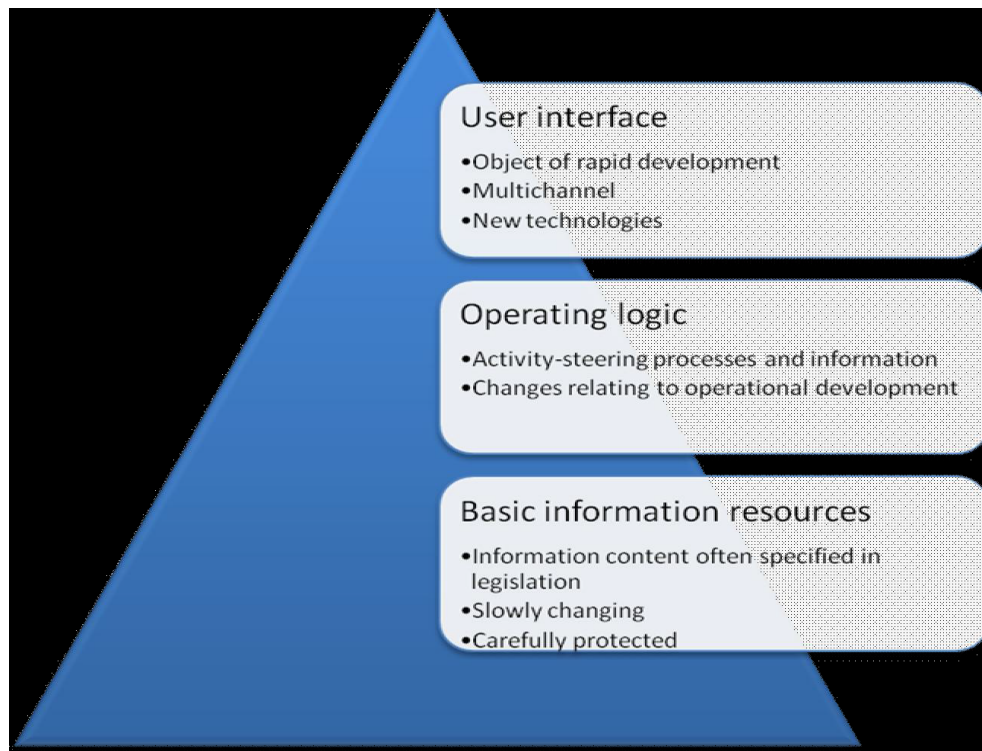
User interface

•Object of rapid development
•Multichannel
•New technologies

Operating logic

•Activity-steering processes and information
•Changes relating to operational development

Basic information resources

•Information content often specified in legislation
•Slowly changing
•Carefully protected